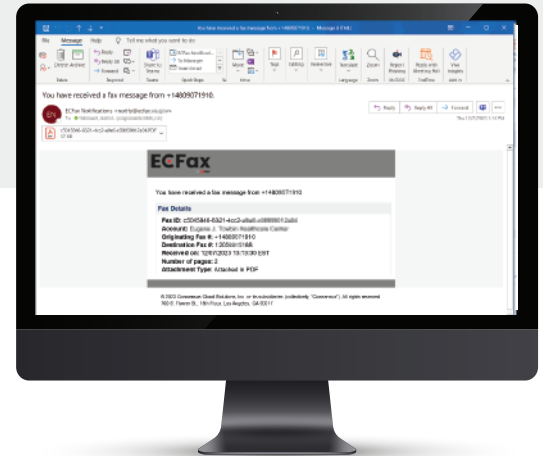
You have received a fax message from +14809071910 - Message (HTML)

File Message Help Tell me what you want to do

Delete Archive Reply Reply All Forward Share to Teams To Manager Team Email Move Tags Editing Immersive Translate Zoom Report Phishing Reply with Meeting Poll View Insights

Delete Respond Teams Quick Steps Move Language Zoom

You have received a fax message from +14809071910.

ECFax Notifications

c5045846-8321-4cc2-a8e6-e38698b12a9d.PDF

ECFax

You have received a fax message from +14809071910

Fax Details

Fax ID: c5045846-8321-4cc2-a8e6-e38698b12a9d
Account: Eugene J. Towbin Healthcare Center
Originating Fax #: +14809071910
Destination Fax #: 1305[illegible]
Received on: 12/07/2023 10:10:00 EST
Number of pages: 2
Attachment Type: Attached in PDF

© 2023 Consensus Cloud Solutions, Inc. or its subsidiaries (collectively "Consensus"). All rights reserved.
700 S. Flower St., 15th Floor, Los Angeles, CA 90017